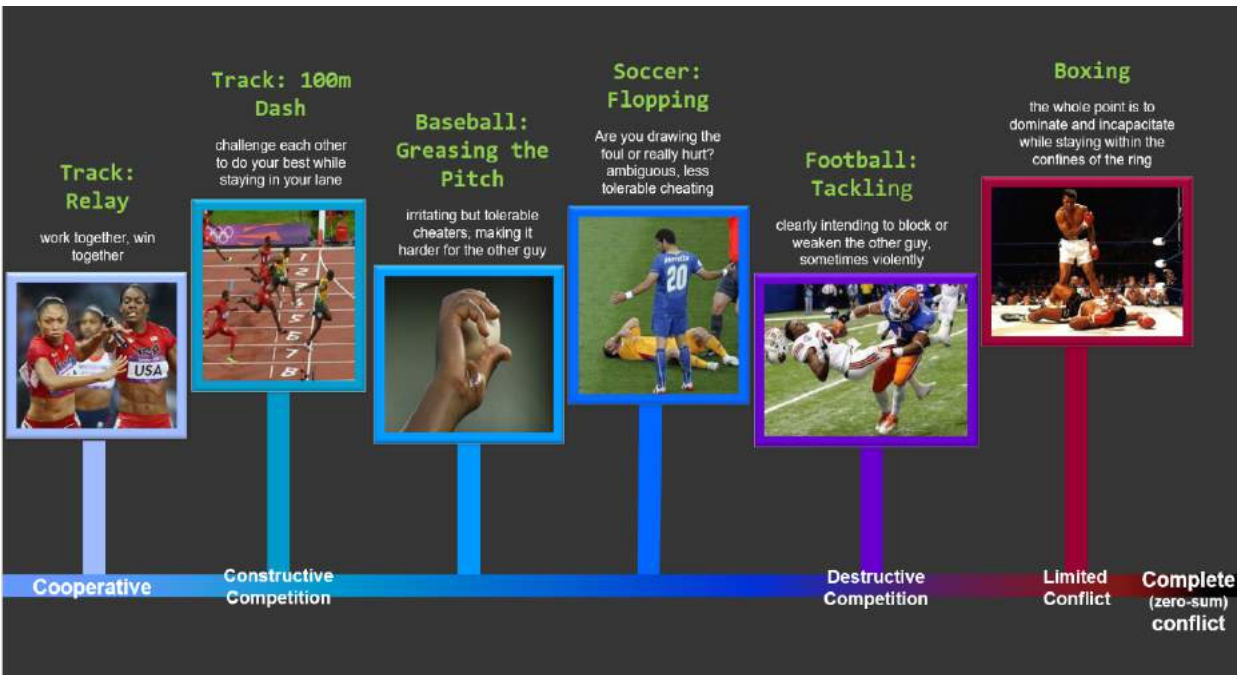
Track: Relay

work together, win together

Track: 100m Dash

challenge each other to do your best while staying in your lane

Baseball: Greasing the Pitch

irritating but tolerable cheaters, making it harder for the other guy

Soccer: Flopping

Are you drawing the foul or really hurt? ambiguous, less tolerable cheating

Football: Tackling

clearly intending to block or weaken the other guy, sometimes violently

Boxing

the whole point is to dominate and incapacitate while staying within the confines of the ring

USA

20

Cooperative

Constructive Competition

Destructive Competition

Limited Conflict

Complete (zero-sum) conflict